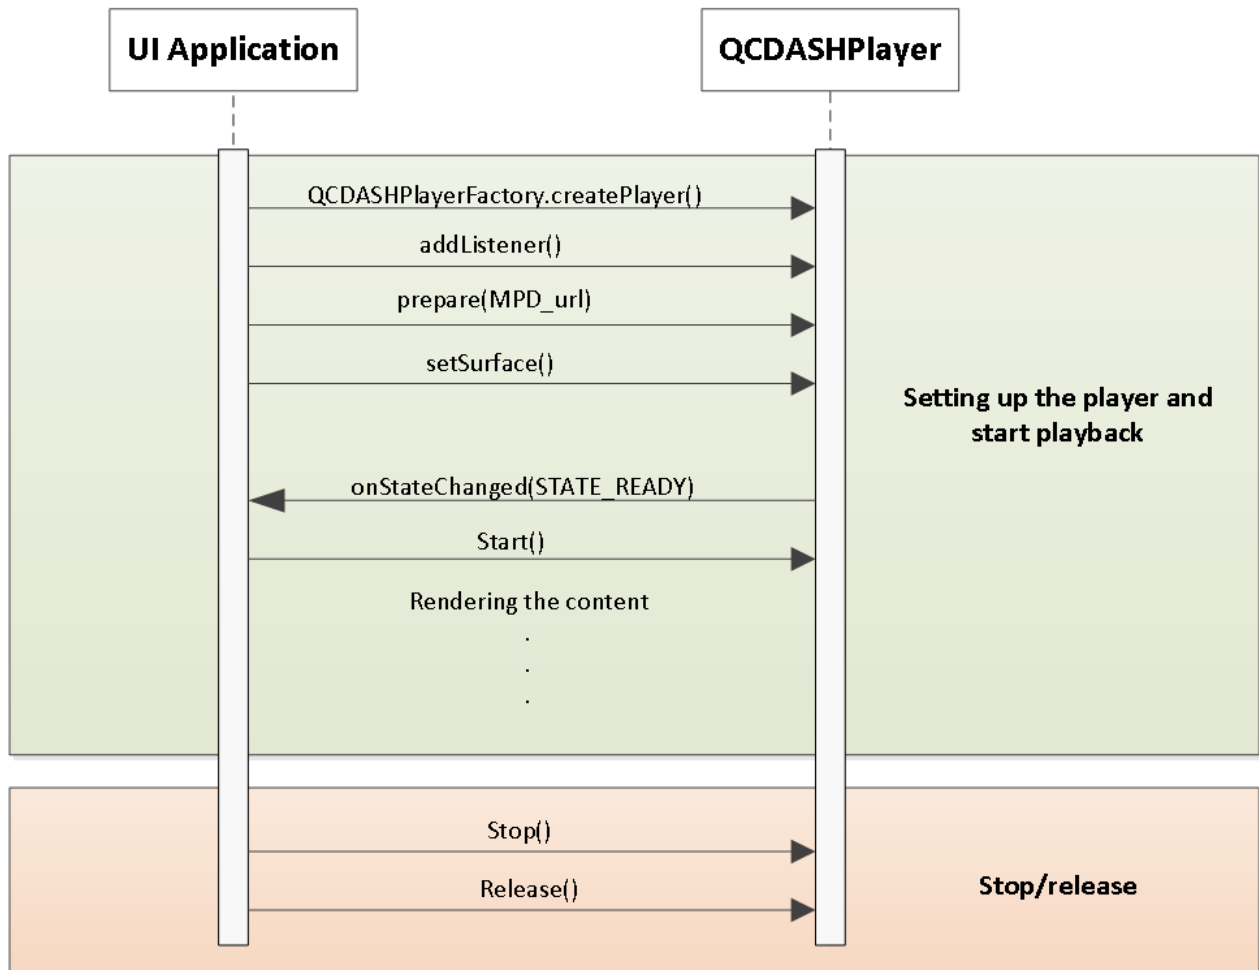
UI Application

QCDASHPlayer

QCDASHPlayerFactory.createPlayer()

addListener()

prepare(MPD_url)

setSurface()

Setting up the player and start playback

onStateChanged(STATE_READY)

Start()

Rendering the content

.
.
.

Stop()

Release()

Stop/release